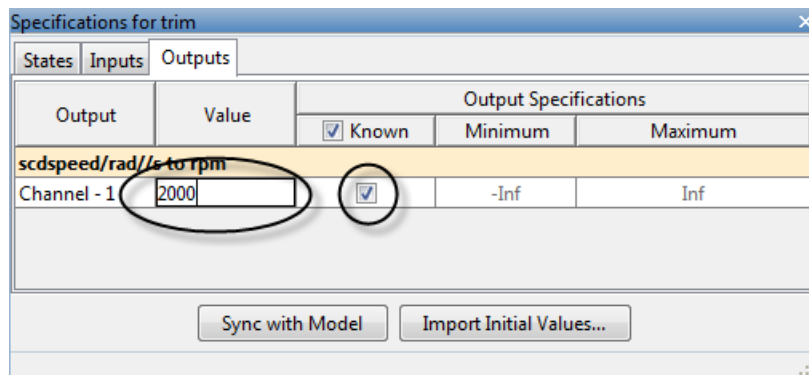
Specifications for trim

States | Inputs | Outputs

| Output | Value | Output Specifications | | |
|---|---|---|---|---|
| | | Known | Minimum | Maximum |
| scdspeed/rad//s to rpm | | | | |
| Channel - 1 | 2000 | | -Inf | Inf |

Sync with Model | Import Initial Values...